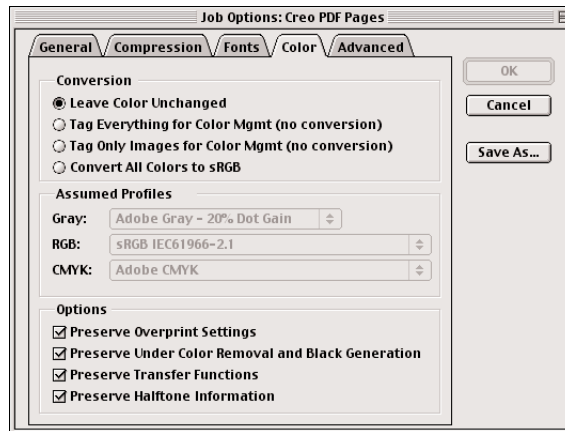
Job Options: Creo PDF Pages

General | Compression | Fonts | Color | Advanced

OK

Cancel

Save As...

Conversion

Leave Color Unchanged

Tag Everything for Color Mgmt (no conversion)

Tag Only Images for Color Mgmt (no conversion)

Convert All Colors to sRGB

Assumed Profiles

Gray: Adobe Gray - 20% Dot Gain

RGB: sRGB IEC61966-2.1

CMYK: Adobe CMYK

Options

Preserve Overprint Settings

Preserve Under Color Removal and Black Generation

Preserve Transfer Functions

Preserve Halftone Information